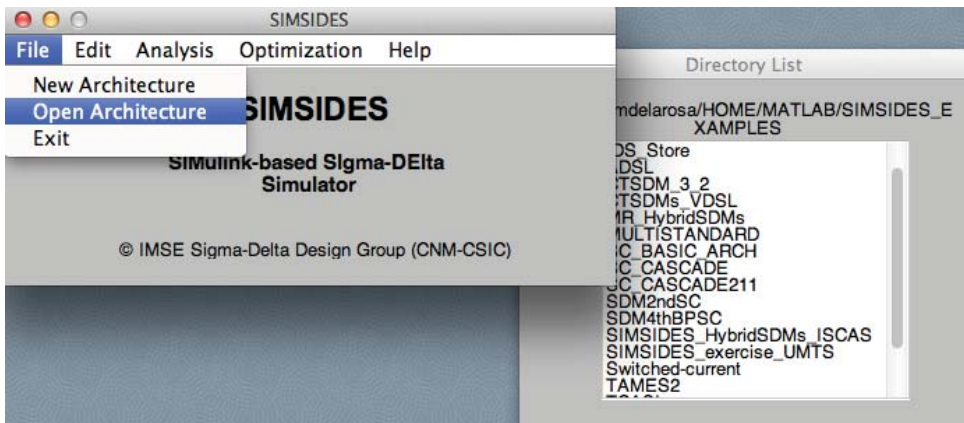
SIMSIDES

File Edit Analysis Optimization Help

New Architecture
Open Architecture
Exit

SIMSIDES

SIMulink-based SIgma-DElta Simulator

© IMSE Sigma-Delta Design Group (CNM-CSIC)

Directory List

mdelarosa/HOME/MATLAB/SIMSIDES_EXAMPLES

DS_Store
DSL
CTSDM_3_2
CTSDMs_VDSL
MR_HybridSDMs
MULTISTANDARD
SC_BASIC_ARCH
SC_CASCADE
SC_CASCADE211
SDM2ndSC
SDM4thBPSC
SIMSIDES_HybridSDMs_ISCAS
SIMSIDES_exercise_UMTS
Switched-current
TAMES2
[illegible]